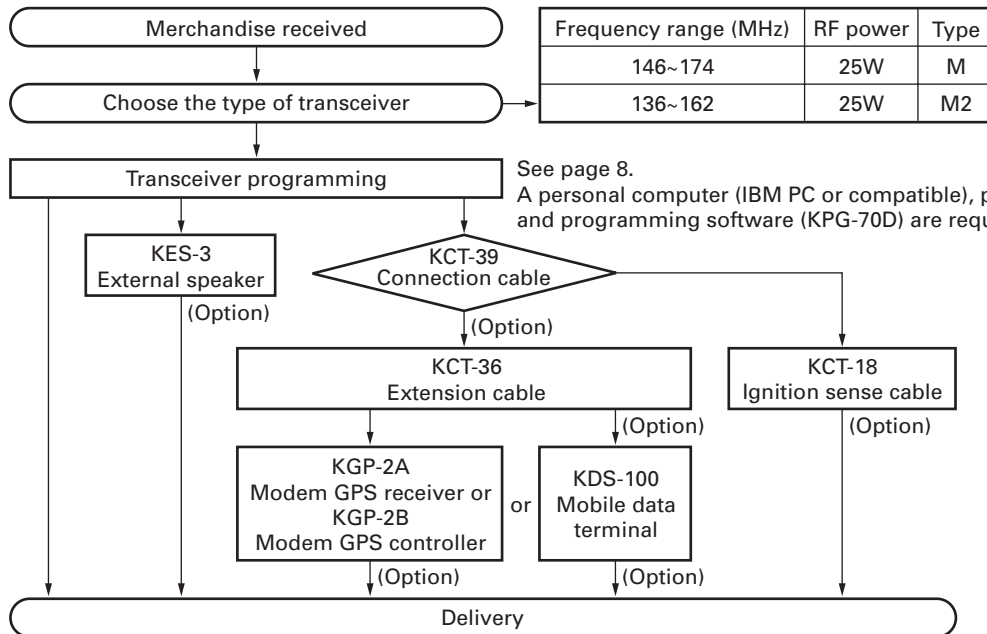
Merchandise received

| Frequency range (MHz) | RF power | Type |
|---|---|---|
| 146~174 | 25W | M |
| 136~162 | 25W | M2 |

Choose the type of transceiver

Transceiver programming

See page 8.
A personal computer (IBM PC or compatible), p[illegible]
and programming software (KPG-70D) are requ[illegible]

KES-3
External speaker
(Option)

KCT-39
Connection cable
(Option)

KCT-36
Extension cable
(Option)

KCT-18
Ignition sense cable
(Option)

KGP-2A
Modem GPS receiver or
KGP-2B
Modem GPS controller
(Option)

or

KDS-100
Mobile data terminal
(Option)

Delivery